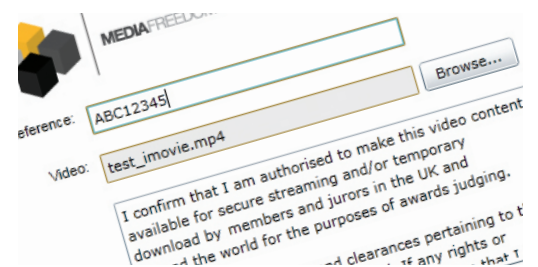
MEDIAFREEDO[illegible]

eference: ABC12345

Browse...

Video: test_imovie.mp4

I confirm that I am authorised to make this video content available for secure streaming and/or temporary download by members and jurors in the UK and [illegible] the world for the purposes of awards judging.

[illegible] d clearances pertaining to t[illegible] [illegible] If any rights or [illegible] that I